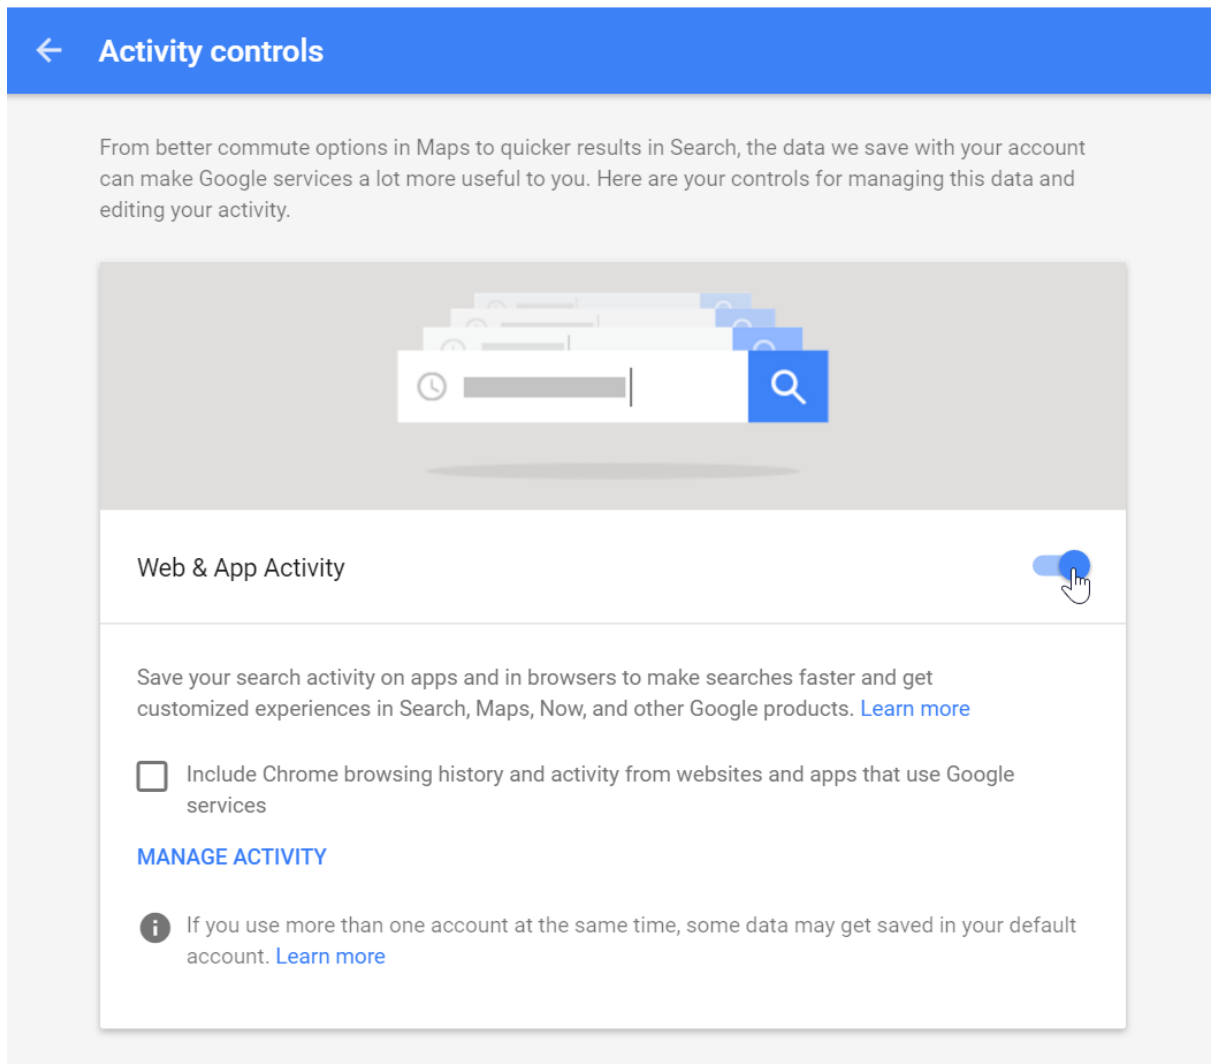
Activity controls

From better commute options in Maps to quicker results in Search, the data we save with your account can make Google services a lot more useful to you. Here are your controls for managing this data and editing your activity.

Web & App Activity

Save your search activity on apps and in browsers to make searches faster and get customized experiences in Search, Maps, Now, and other Google products. Learn more

Include Chrome browsing history and activity from websites and apps that use Google services

MANAGE ACTIVITY

If you use more than one account at the same time, some data may get saved in your default account. Learn more